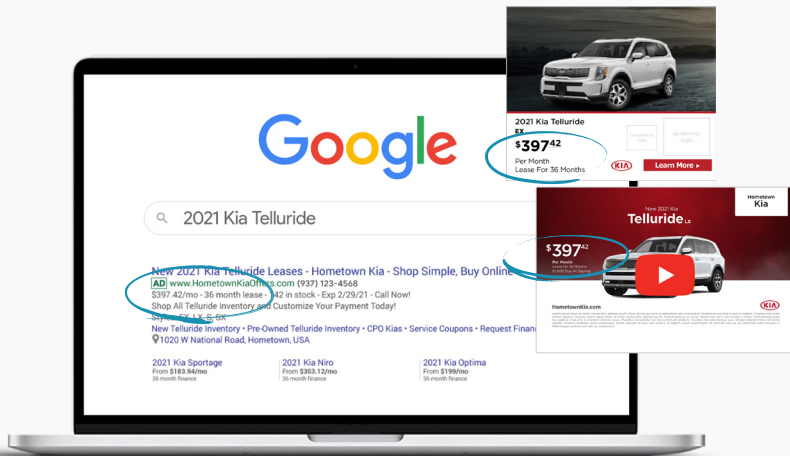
Google

2021 Kia Telluride

New 2021 Kia Telluride Leases - Hometown Kia - Shop Simple, Buy Online
AD www.HometownKiaOffers.com (937) 123-4568
$397.42/mo - 36 month lease - 42 in stock - Exp 2/29/21 - Call Now!
Shop All Telluride Inventory and Customize Your Payment Today!
Styles: EX, LX, S, SX
New Telluride Inventory · Pre-Owned Telluride Inventory · CPO Kias · Service Coupons · Request Financing
1020 W National Road, Hometown, USA

2021 Kia Sportage
From $183.94/mo
36 month finance

2021 Kia Niro
From $353.12/mo
36 month finance

2021 Kia Optima
From $199/mo
36 month finance

2021 Kia Telluride
EX
$397$^{42}$
Per Month
Lease For 36 Months
Learn More ▸
KIA

Hometown
Kia
New 2021 Kia
Telluride LX
$397$^{42}$
Per Month
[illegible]
HometownKia.com
KIA
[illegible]